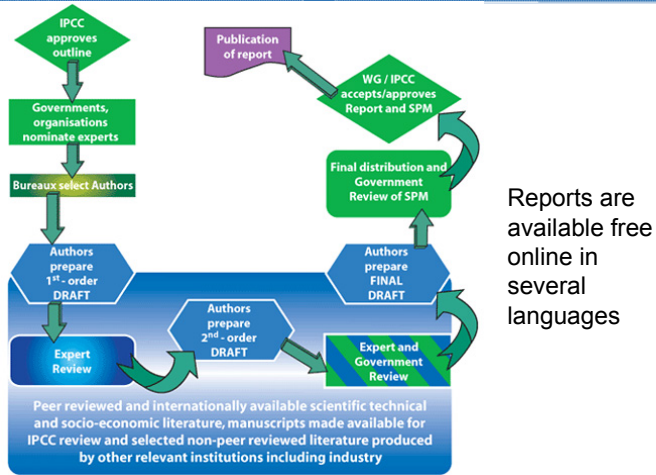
IPCC approves outline

Governments, organisations nominate experts

Bureaux select Authors

Authors prepare 1$^{st}$ - order DRAFT

Expert Review

Authors prepare 2$^{nd}$ - order DRAFT

Expert and Government Review

Authors prepare FINAL DRAFT

Final distribution and Government Review of SPM

WG / IPCC accepts/approves Report and SPM

Publication of report

Peer reviewed and internationally available scientific technical and socio-economic literature, manuscripts made available for IPCC review and selected non-peer reviewed literature produced by other relevant institutions including industry

Reports are available free online in several languages